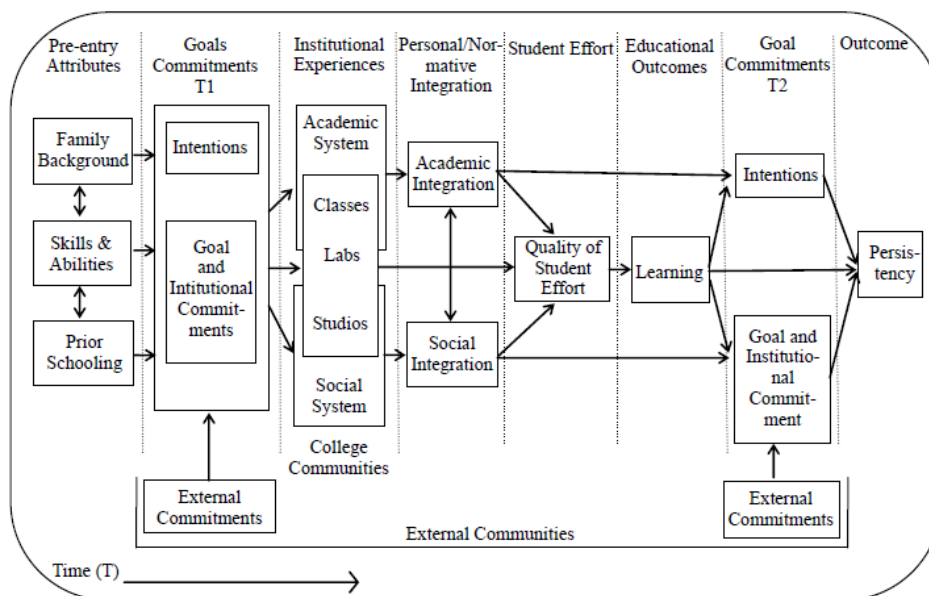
Pre-entry Attributes

Goals Commitments T1

Institutional Experiences

Personal/Normative Integration

Student Effort

Educational Outcomes

Goal Commitments T2

Outcome

Family Background

Skills & Abilities

Prior Schooling

Intentions

Goal and Intitutional Commitments

Academic System

Classes

Labs

Studios

Social System

College Communities

Academic Integration

Social Integration

Quality of Student Effort

Learning

Intentions

Goal and Institutional Commitment

Persistency

External Commitments

External Commitments

External Communities

Time (T)